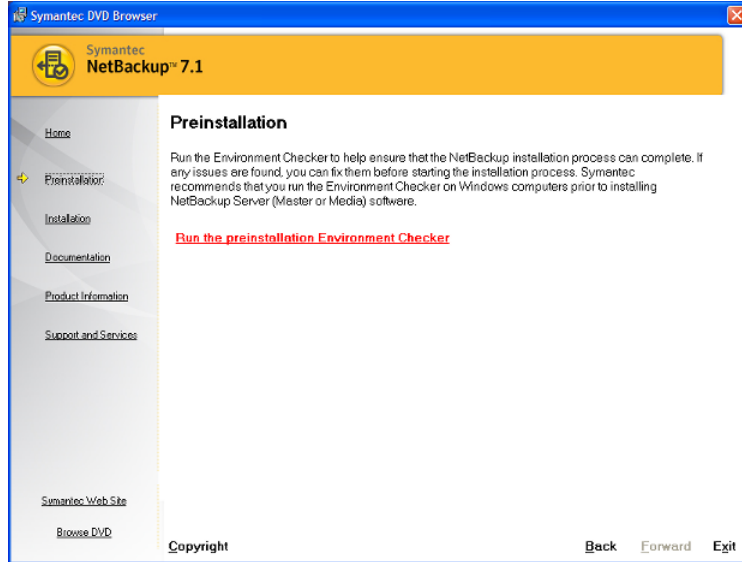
Symantec DVD Browser

Symantec
NetBackup™ 7.1

Home

Preinstallation

Installation

Documentation

Product Information

Support and Services

Preinstallation

Run the Environment Checker to help ensure that the NetBackup installation process can complete. If any issues are found, you can fix them before starting the installation process. Symantec recommends that you run the Environment Checker on Windows computers prior to installing NetBackup Server (Master or Media) software.

Run the preinstallation Environment Checker

Symantec Web Site

Browse DVD

Copyright

Back Forward Exit